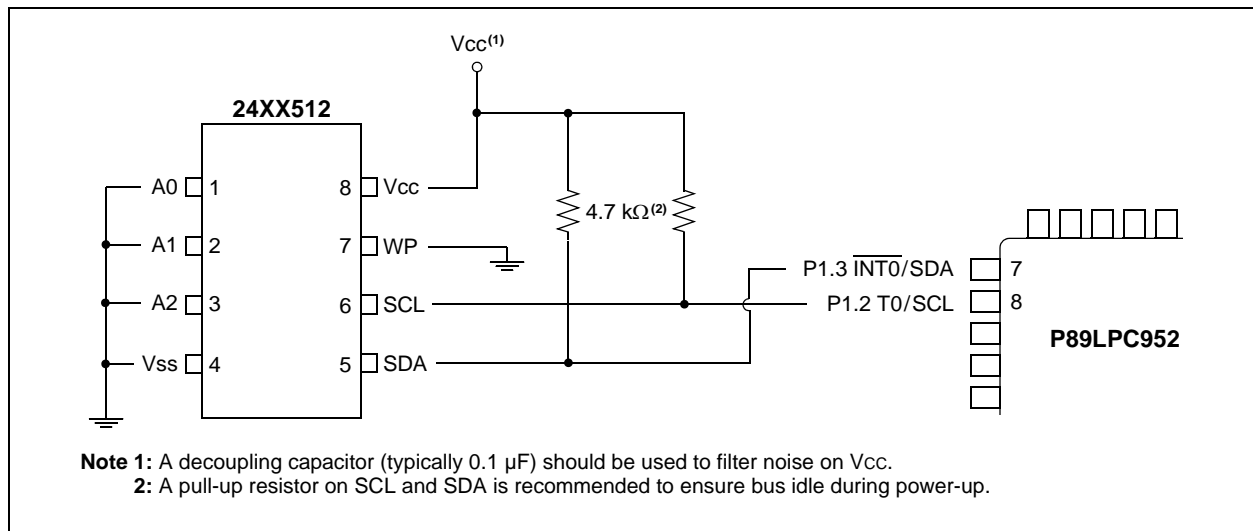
Vcc$^{(1)}$

24XX512

A0 1
A1 2
A2 3
Vss 4

8 Vcc
7 WP
6 SCL
5 SDA

4.7 kΩ$^{(2)}$

P1.3 $\overline{\text{INT0}}$/SDA 7
P1.2 T0/SCL 8

P89LPC952

**Note 1:** A decoupling capacitor (typically 0.1 µF) should be used to filter noise on Vcc.
**2:** A pull-up resistor on SCL and SDA is recommended to ensure bus idle during power-up.